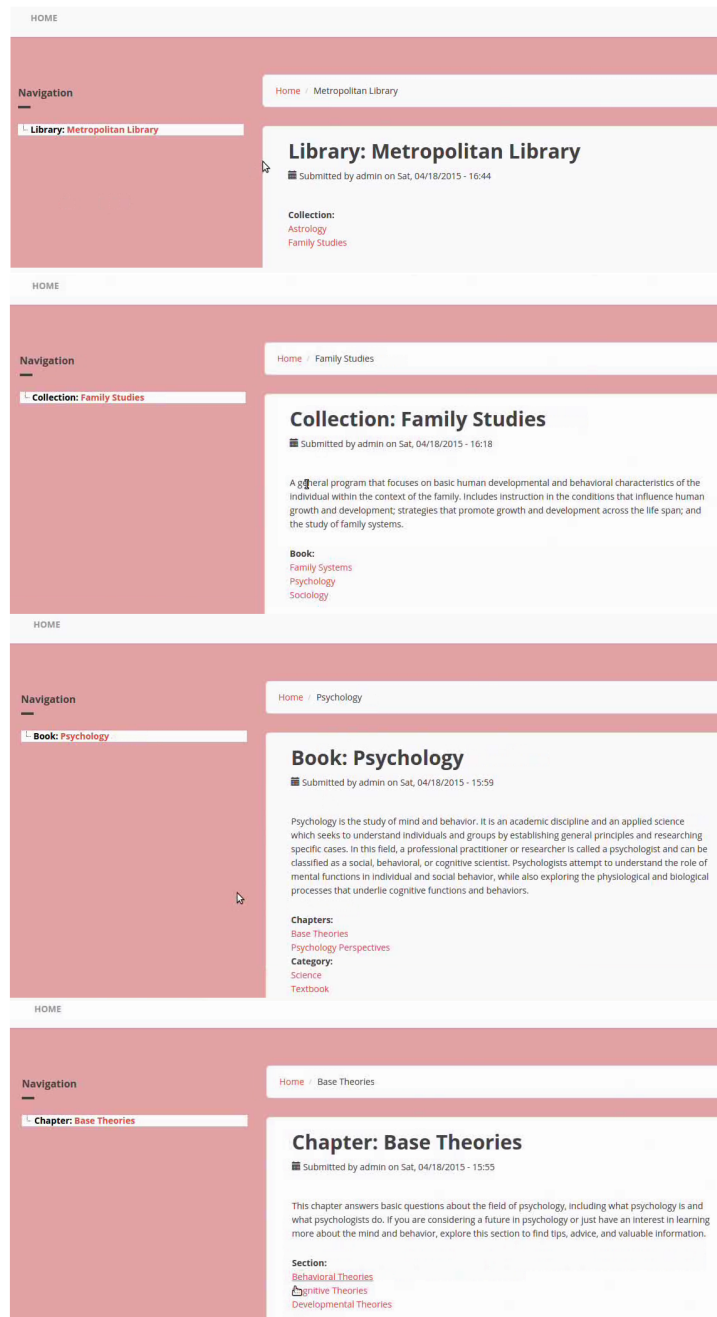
HOME

Navigation

└ Library: Metropolitan Library

Home / Metropolitan Library

Library: Metropolitan Library

Submitted by admin on Sat, 04/18/2015 - 16:44

Collection:
Astrology
Family Studies

HOME

Navigation

└ Collection: Family Studies

Home / Family Studies

Collection: Family Studies

Submitted by admin on Sat, 04/18/2015 - 16:18

A general program that focuses on basic human developmental and behavioral characteristics of the individual within the context of the family. Includes instruction in the conditions that influence human growth and development; strategies that promote growth and development across the life span; and the study of family systems.

Book:
Family Systems
Psychology
Sociology

HOME

Navigation

└ Book: Psychology

Home / Psychology

Book: Psychology

Submitted by admin on Sat, 04/18/2015 - 15:59

Psychology is the study of mind and behavior. It is an academic discipline and an applied science which seeks to understand individuals and groups by establishing general principles and researching specific cases. In this field, a professional practitioner or researcher is called a psychologist and can be classified as a social, behavioral, or cognitive scientist. Psychologists attempt to understand the role of mental functions in individual and social behavior, while also exploring the physiological and biological processes that underlie cognitive functions and behaviors.

Chapters:
Base Theories
Psychology Perspectives
Category:
Science
Textbook

HOME

Navigation

└ Chapter: Base Theories

Home / Base Theories

Chapter: Base Theories

Submitted by admin on Sat, 04/18/2015 - 15:55

This chapter answers basic questions about the field of psychology, including what psychology is and what psychologists do. If you are considering a future in psychology or just have an interest in learning more about the mind and behavior, explore this section to find tips, advice, and valuable information.

Section:
Behavioral Theories
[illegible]gnitive Theories
Developmental Theories